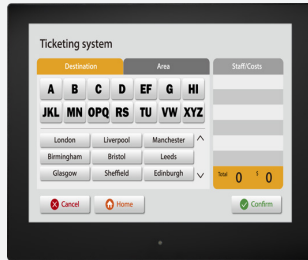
Ticketing system

Destination
Area
Staff/Costs

A B C D EF G HI
JKL MN OPQ RS TU VW XYZ

London
Liverpool
Manchester
Birmingham
Bristol
Leeds
Glasgow
Sheffield
Edinburgh

Total 0 $ 0

Cancel
Home
Confirm